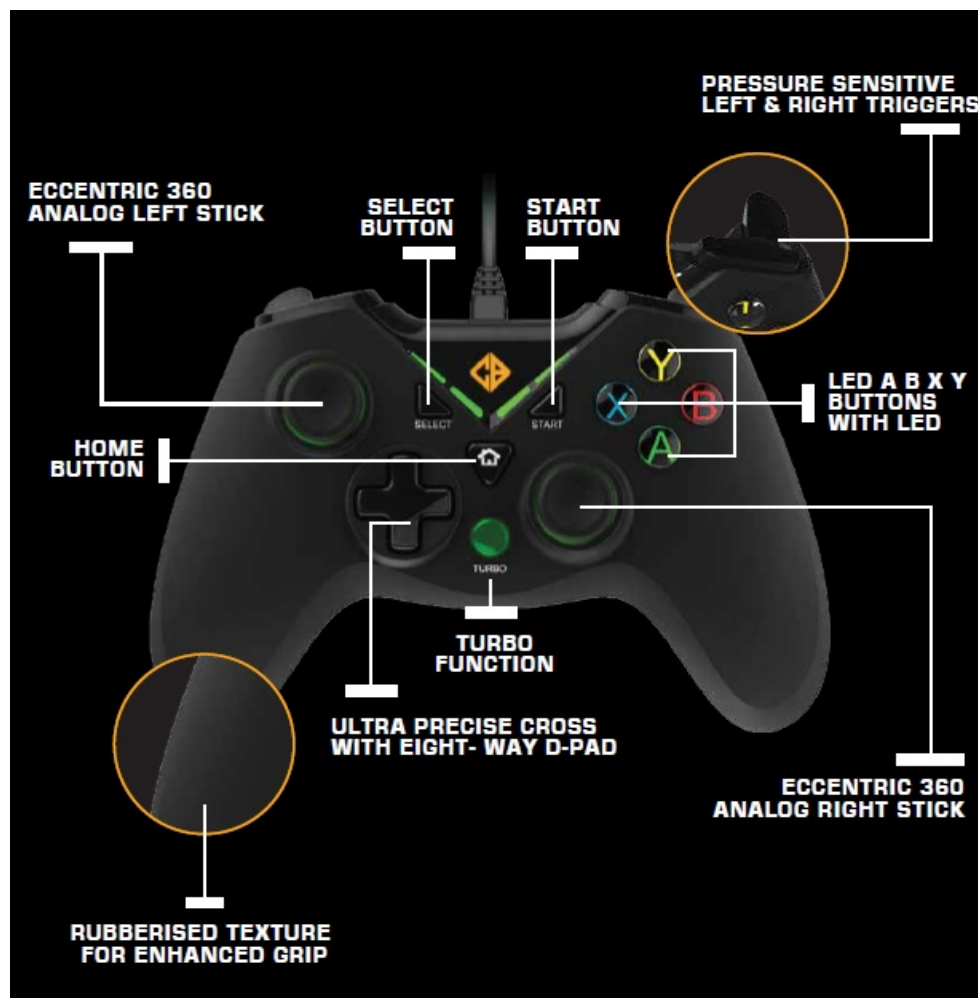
PRESSURE SENSITIVE LEFT & RIGHT TRIGGERS

ECCENTRIC 360 ANALOG LEFT STICK

SELECT BUTTON

START BUTTON

SELECT

START

Y

X

B

A

LED A B X Y BUTTONS WITH LED

HOME BUTTON

TURBO

TURBO FUNCTION

ULTRA PRECISE CROSS WITH EIGHT- WAY D-PAD

ECCENTRIC 360 ANALOG RIGHT STICK

RUBBERISED TEXTURE FOR ENHANCED GRIP